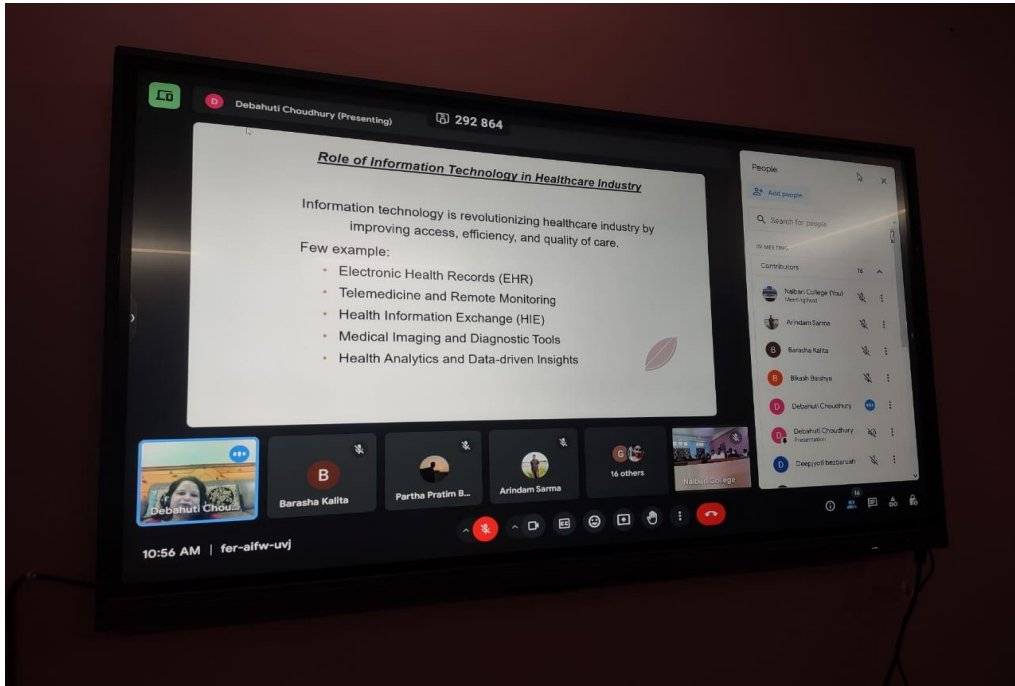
D Debahuti Choudhury (Presenting)

292 864

Role of Information Technology in Healthcare Industry

Information technology is revolutionizing healthcare industry by improving access, efficiency, and quality of care.

Few example:

- Electronic Health Records (EHR)
- Telemedicine and Remote Monitoring
- Health Information Exchange (HIE)
- Medical Imaging and Diagnostic Tools
- Health Analytics and Data-driven Insights

People

Add people

Search for people

IN MEETING

Contributors 16

Nalbari College (You) Meeting host

Arindam Sarma

B Barasha Kalita

B Bikash Baishya

D Debahuti Choudhury

D Debahuti Choudhury Presentation

D Deepjyoti Bezbaruah

Debahuti Chou...

B Barasha Kalita

Partha Pratim B...

Arindam Sarma

G 16 others

Nalbari College

10:56 AM | fer-aifw-uvj

16